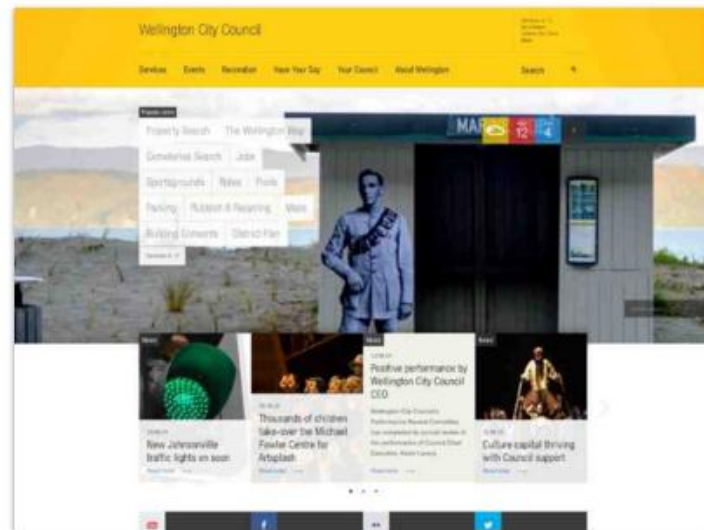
Wellington City Council

Services Events Recreation Have Your Say Your Council About Wellington Search

Popular links

Property Search The Wellington Way

Cemeteries Search Jobs

Sportsgrounds Rates Pools

Parking Rubbish & Recycling Maps

Building Consents District Plan

MAR 12 4

News

New Johnsonville traffic lights on soon

Thousands of children take-over the Michael Fowler Centre for Artsplash

Positive performance by Wellington City Council CEO

Culture capital thriving with Council support